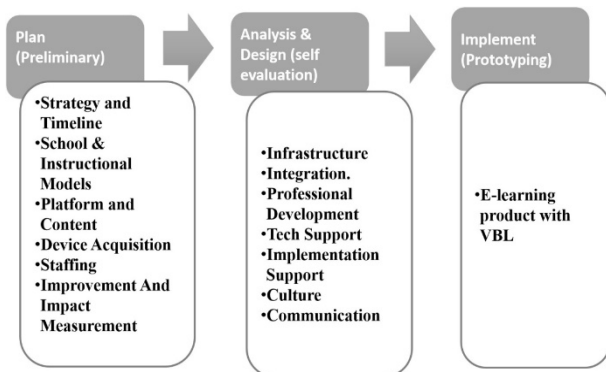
Plan (Preliminary)

•Strategy and Timeline
•School & Instructional Models
•Platform and Content
•Device Acquisition
•Staffing
•Improvement And Impact Measurement

Analysis & Design (self evaluation)

•Infrastructure
•Integration.
•Professional Development
•Tech Support
•Implementation Support
•Culture
•Communication

Implement (Prototyping)

•E-learning product with VBL